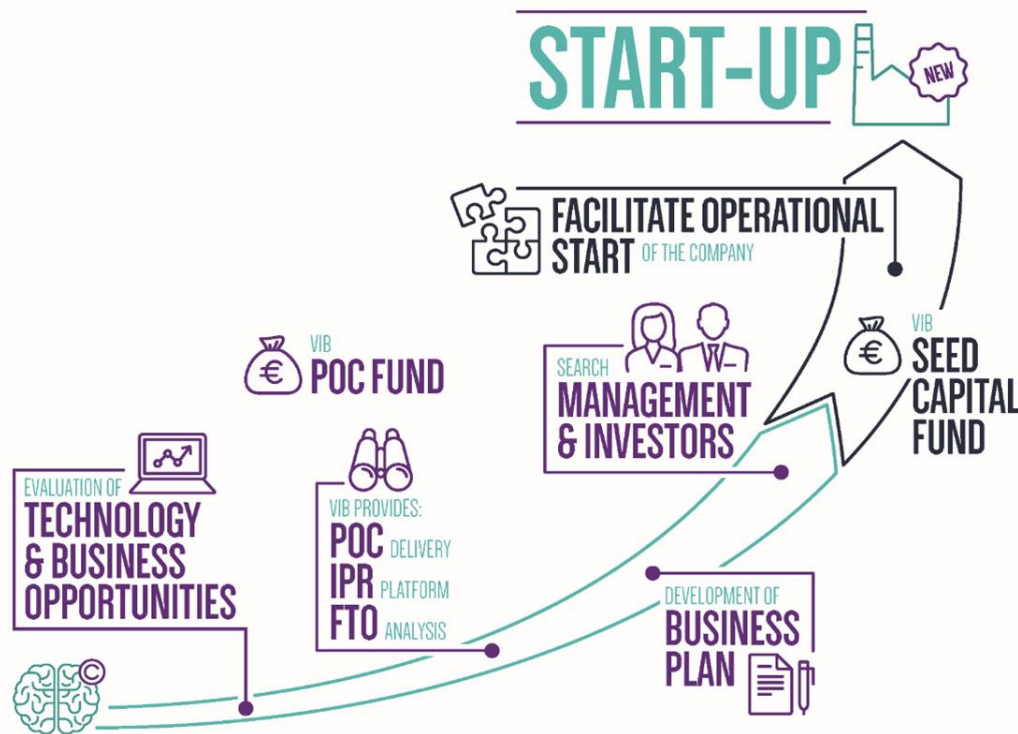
START-UP

NEW

FACILITATE OPERATIONAL START OF THE COMPANY

VIB
POC FUND

SEARCH
MANAGEMENT & INVESTORS

VIB
SEED CAPITAL FUND

EVALUATION OF
TECHNOLOGY & BUSINESS OPPORTUNITIES

VIB PROVIDES:
POC DELIVERY
IPR PLATFORM
FTO ANALYSIS

DEVELOPMENT OF
BUSINESS PLAN